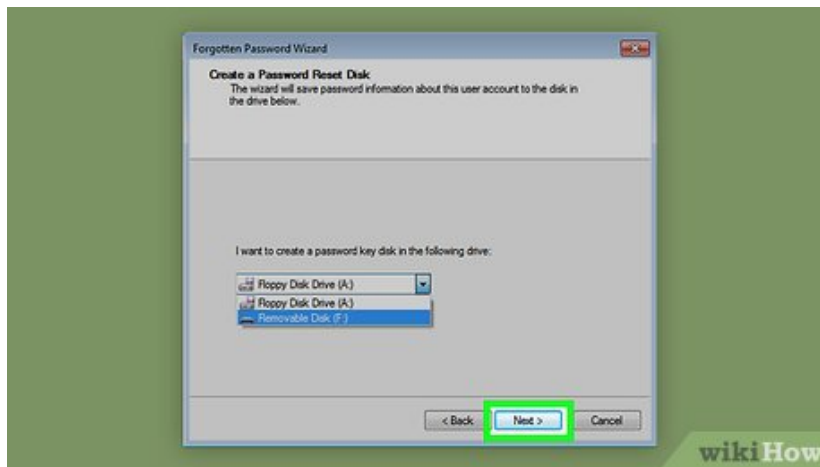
Forgotten Password Wizard

Create a Password Reset Disk
The wizard will save password information about this user account to the disk in the drive below.

I want to create a password key disk in the following drive:

Floppy Disk Drive (A:)
Floppy Disk Drive (A:)
Removable Disk (F:)

< Back
Next >
Cancel

wikiHow